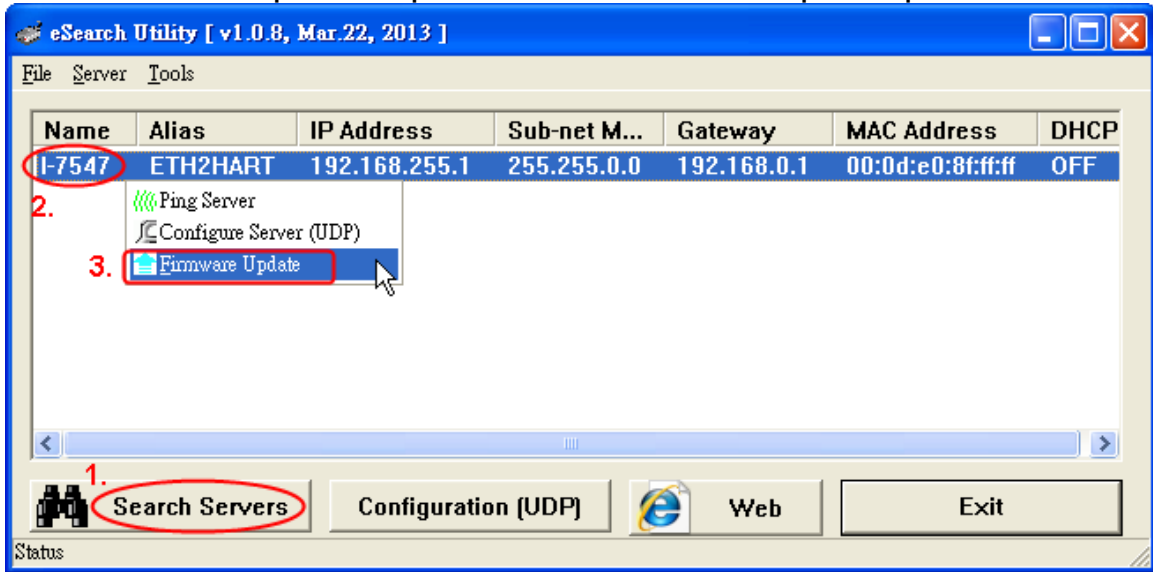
eSearch Utility [ v1.0.8, Mar.22, 2013 ]

File Server Tools

| Name | Alias | IP Address | Sub-net M... | Gateway | MAC Address | DHCP |
|---|---|---|---|---|---|---|
| I-7547 | ETH2HART | 192.168.255.1 | 255.255.0.0 | 192.168.0.1 | 00:0d:e0:8f:ff:ff | OFF |

2.

Ping Server
Configure Server (UDP)
3. Firmware Update

1.
Search Servers
Configuration (UDP)
Web
Exit

Status